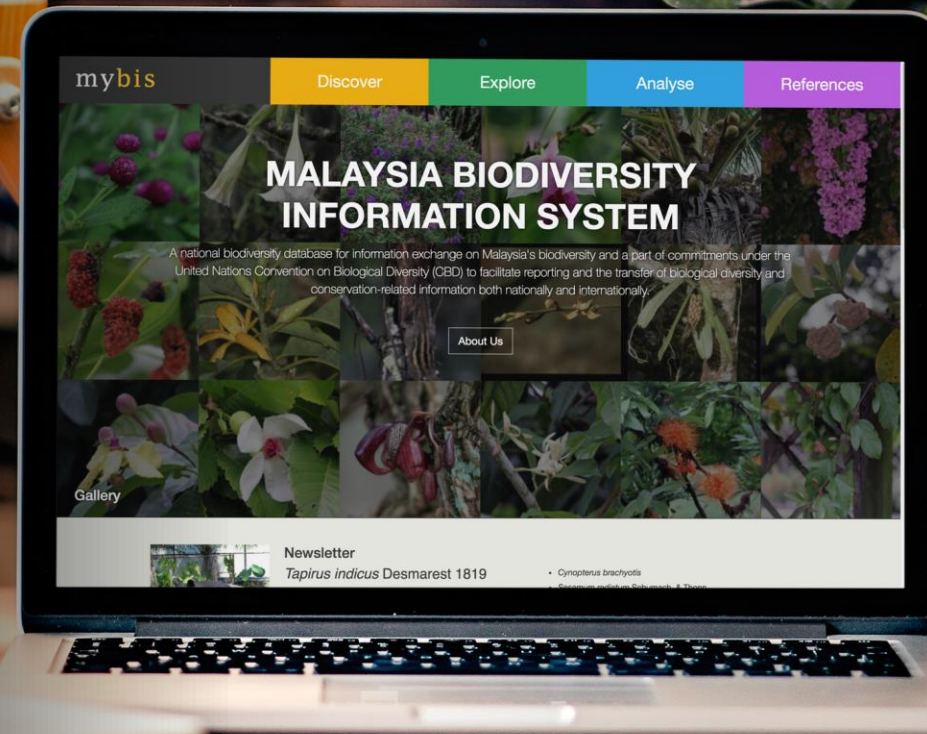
mybis

Discover Explore Analyse References

MALAYSIA BIODIVERSITY INFORMATION SYSTEM

A national biodiversity database for information exchange on Malaysia's biodiversity and a part of commitments under the United Nations Convention on Biological Diversity (CBD) to facilitate reporting and the transfer of biological diversity and conservation-related information both nationally and internationally.

About Us

Gallery

Newsletter

*Tapirus indicus* Desmarest 1819

• *Cynopterus brachyotis*

• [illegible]